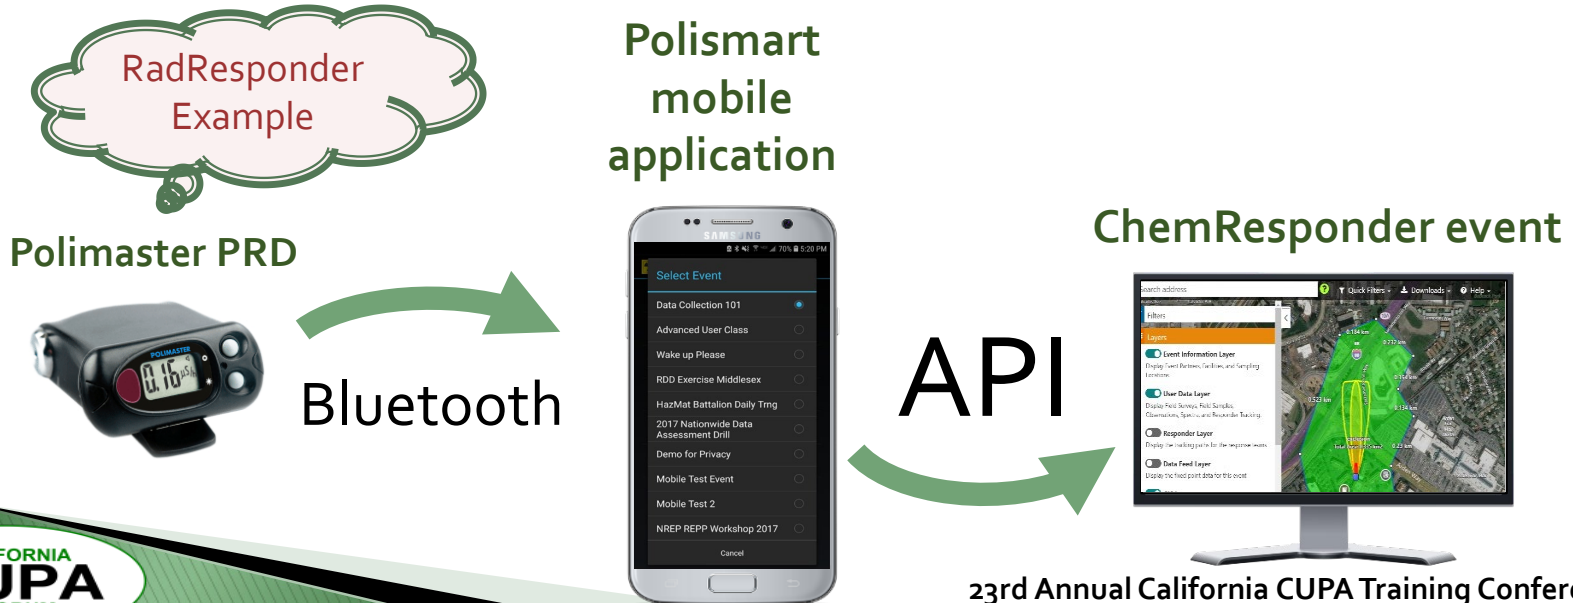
RadResponder Example

Polimaster PRD

POLIMASTER

0.16 μSv/h

Bluetooth

Polismart mobile application

SAMSUNG

70% 5:20 PM

Select Event

Data Collection 101

Advanced User Class

Wake up Please

RDD Exercise Middlesex

HazMat Battalion Daily Trng

2017 Nationwide Data Assessment Drill

Demo for Privacy

Mobile Test Event

Mobile Test 2

NREP REPP Workshop 2017

Cancel

API

ChemResponder event

Search address

Quick Filters

Downloads

Help

Filters

Layers

Event Information Layer

User Data Layer

Responder Layer

Data Feed Layer

ORNIA

UPA

23rd Annual California CUPA Training Confer